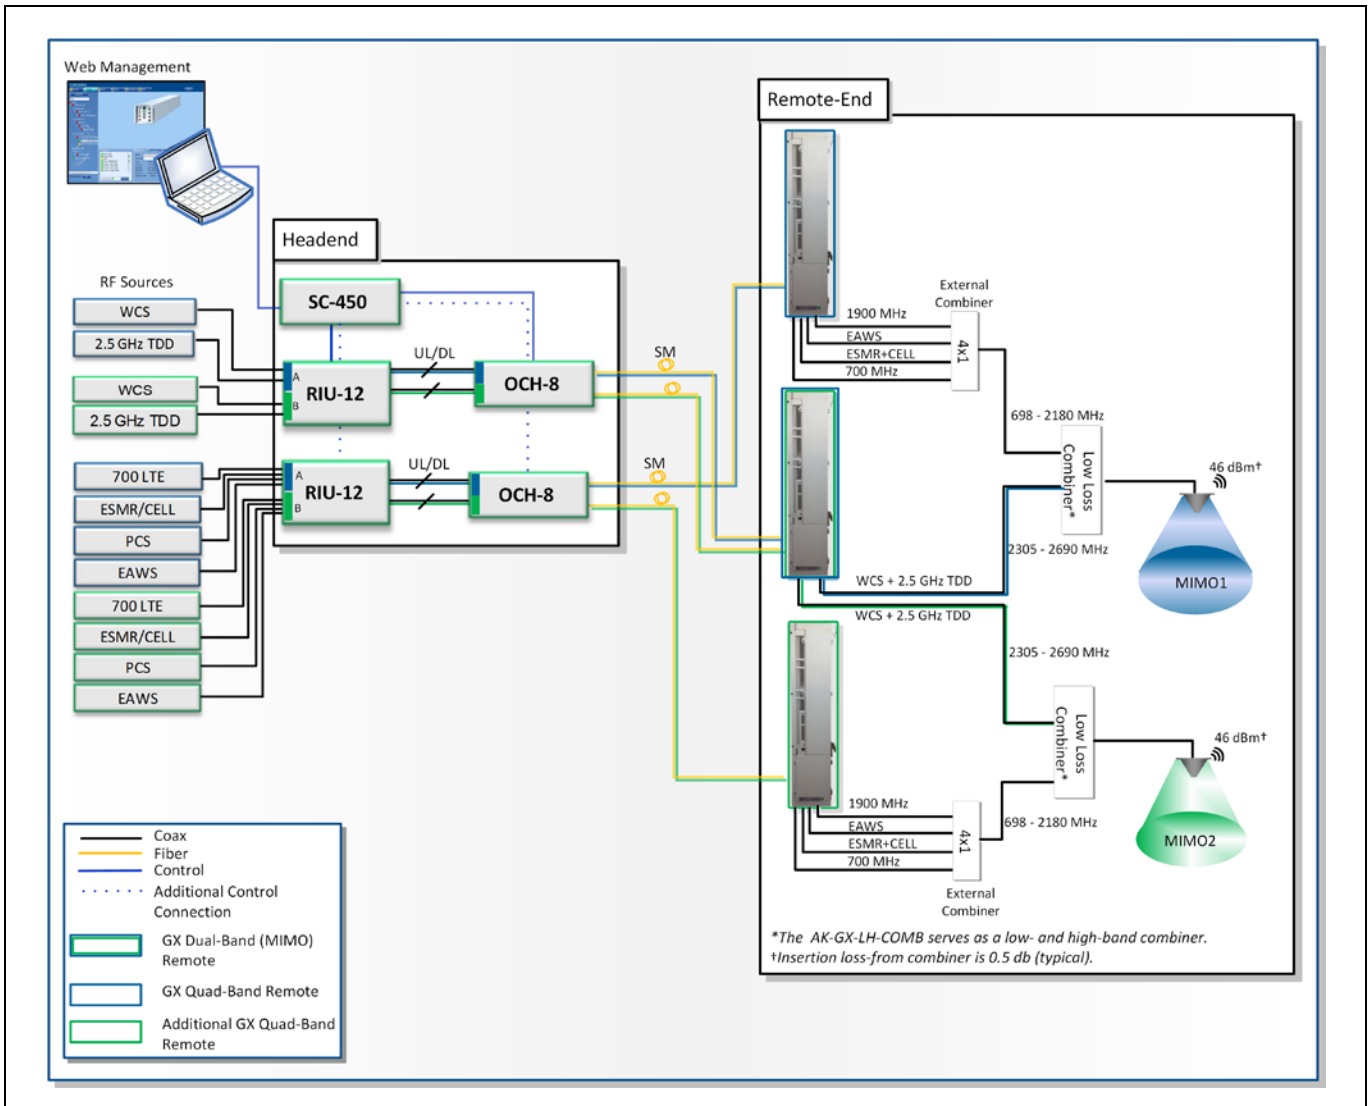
Web Management

RF Sources

WCS

2.5 GHz TDD

WCS

2.5 GHz TDD

700 LTE

ESMR/CELL

PCS

EAWS

700 LTE

ESMR/CELL

PCS

EAWS

Headend

SC-450

RIU-12

A

B

UL/DL

OCH-8

RIU-12

A

B

UL/DL

OCH-8

SM

SM

Remote-End

1900 MHz

EAWS

ESMR+CELL

700 MHz

External Combiner

4x1

698 - 2180 MHz

Low Loss Combiner*

46 dBm†

2305 - 2690 MHz

MIMO1

WCS + 2.5 GHz TDD

WCS + 2.5 GHz TDD

2305 - 2690 MHz

Low Loss Combiner*

46 dBm†

MIMO2

1900 MHz

EAWS

ESMR+CELL

700 MHz

4x1

698 - 2180 MHz

External Combiner

*The AK-GX-LH-COMB serves as a low- and high-band combiner.
†Insertion loss-from combiner is 0.5 db (typical).

Coax
Fiber
Control
Additional Control Connection
GX Dual-Band (MIMO) Remote
GX Quad-Band Remote
Additional GX Quad-Band Remote